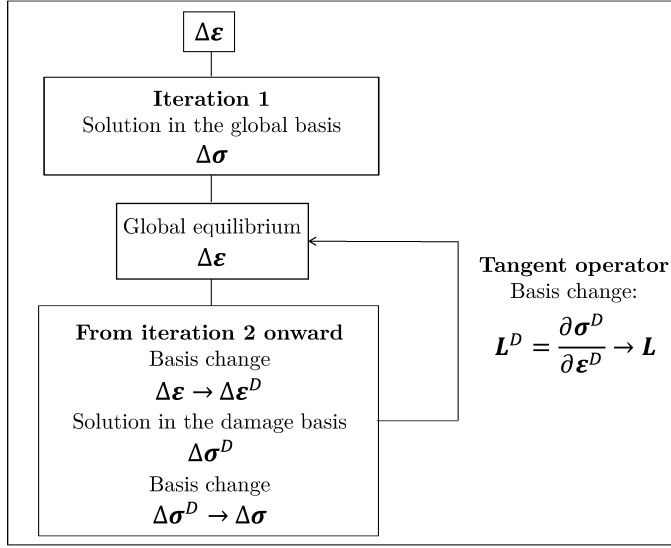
$\Delta\boldsymbol{\varepsilon}$

**Iteration 1**
Solution in the global basis
$\Delta\boldsymbol{\sigma}$

Global equilibrium
$\Delta\boldsymbol{\varepsilon}$

**From iteration 2 onward**
Basis change
$\Delta\boldsymbol{\varepsilon} \rightarrow \Delta\boldsymbol{\varepsilon}^D$
Solution in the damage basis
$\Delta\boldsymbol{\sigma}^D$
Basis change
$\Delta\boldsymbol{\sigma}^D \rightarrow \Delta\boldsymbol{\sigma}$

**Tangent operator**
Basis change:
$\boldsymbol{L}^D = \frac{\partial \boldsymbol{\sigma}^D}{\partial \boldsymbol{\varepsilon}^D} \rightarrow \boldsymbol{L}$